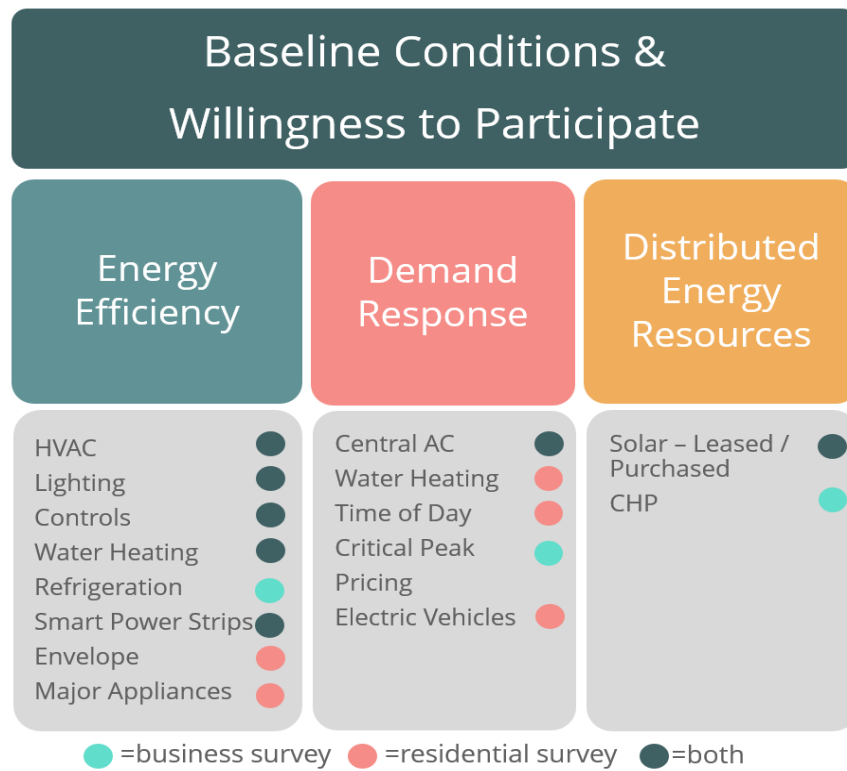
Baseline Conditions & Willingness to Participate

Energy Efficiency

HVAC
Lighting
Controls
Water Heating
Refrigeration
Smart Power Strips
Envelope
Major Appliances

Demand Response

Central AC
Water Heating
Time of Day
Critical Peak Pricing
Electric Vehicles

Distributed Energy Resources

Solar – Leased / Purchased
CHP

=business survey =residential survey =both